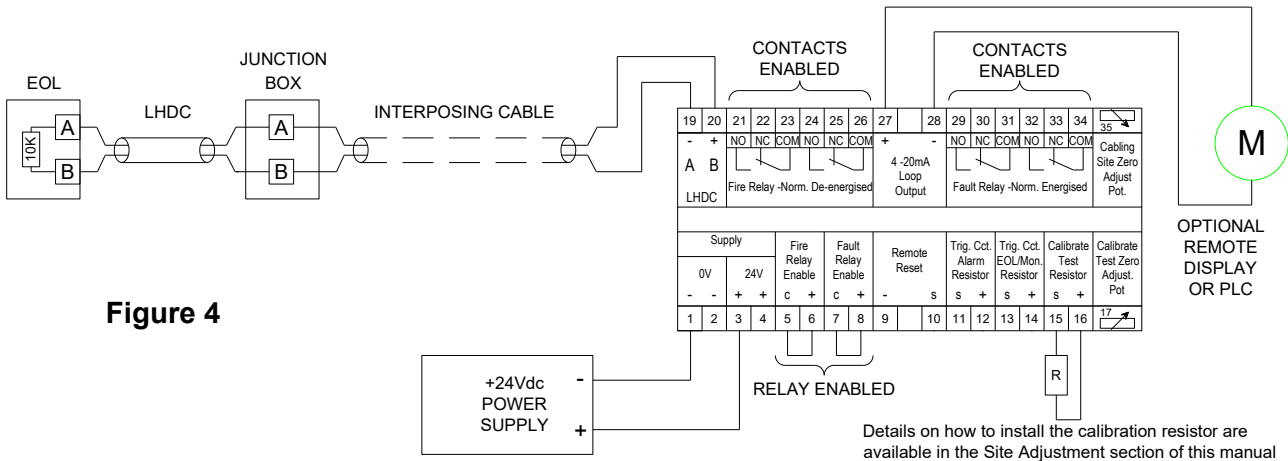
EOL

10K

A

B

LHDC

JUNCTION BOX

A

B

INTERPOSING CABLE

CONTACTS ENABLED

CONTACTS ENABLED

19 20 21 22 23 24 25 26 27 28 29 30 31 32 33 34 35

- + NO NC COM NO NC COM + - NO NC COM NO NC COM

A B

LHDC

Fire Relay -Norm. De-energised

4 -20mA Loop Output

Fault Relay -Norm. Energised

Cabling Site Zero Adjust Pot.

M

OPTIONAL REMOTE DISPLAY OR PLC

Supply

0V 24V

- - + +

Fire Relay Enable

c +

Fault Relay Enable

c +

Remote Reset

- s

Trig. Cct. Alarm Resistor

s +

Trig. Cct. EOL/Mon. Resistor

s +

Calibrate Test Resistor

s +

Calibrate Test Zero Adjust. Pot

1 2 3 4 5 6 7 8 9 10 11 12 13 14 15 16 17

Figure 4

+24Vdc POWER SUPPLY

-

+

RELAY ENABLED

R

Details on how to install the calibration resistor are available in the Site Adjustment section of this manual